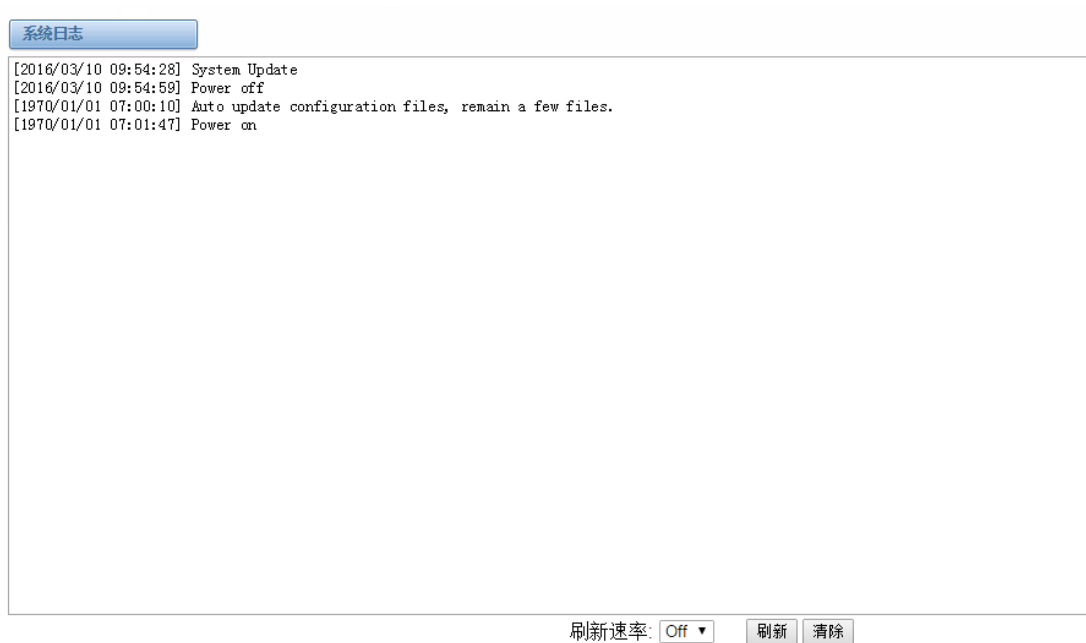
系统日志

[2016/03/10 09:54:28] System Update
[2016/03/10 09:54:59] Power off
[1970/01/01 07:00:10] Auto update configuration files, remain a few files.
[1970/01/01 07:01:47] Power on

刷新速率: Off ▾ 刷新 清除